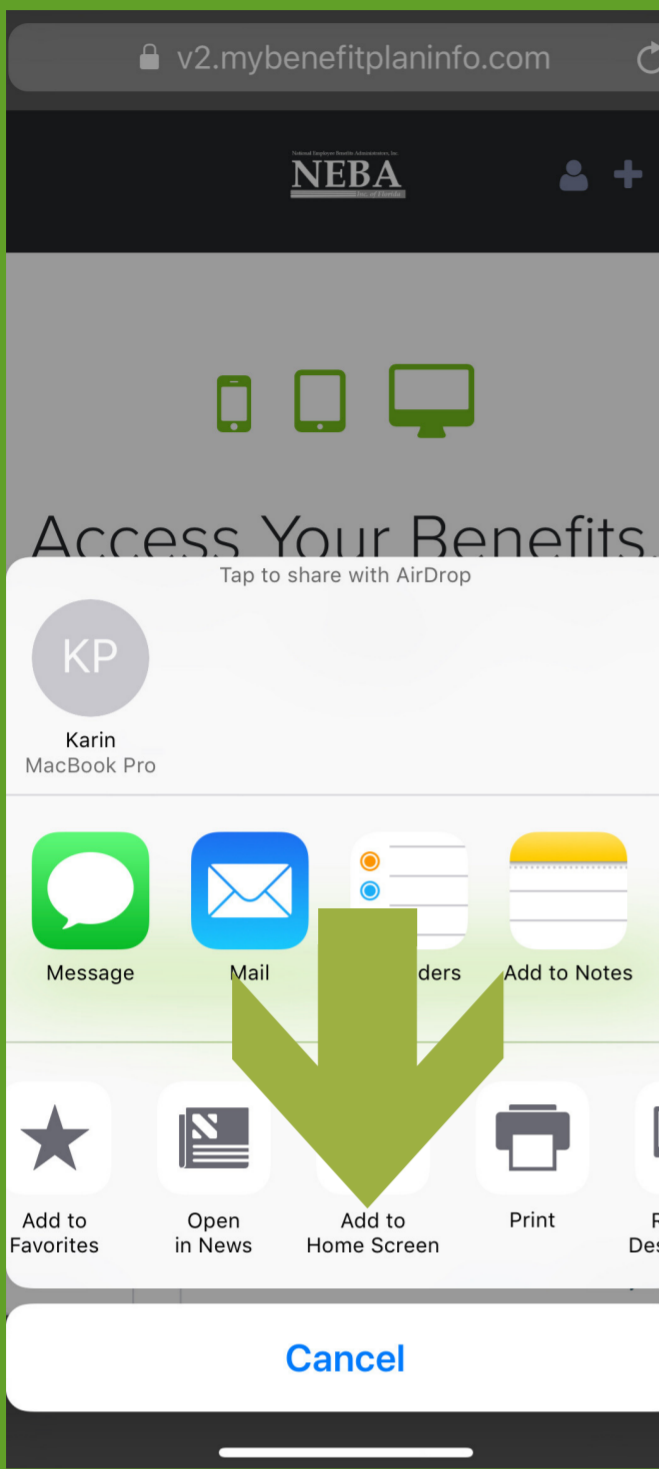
v2.mybenefitplaninfo.com

NEBA

Access Your Benefits

Tap to share with AirDrop

KP
Karin
MacBook Pro

Message
Mail
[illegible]ders
Add to Notes

Add to Favorites
Open in News
Add to Home Screen
Print
R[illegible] Des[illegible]

Cancel